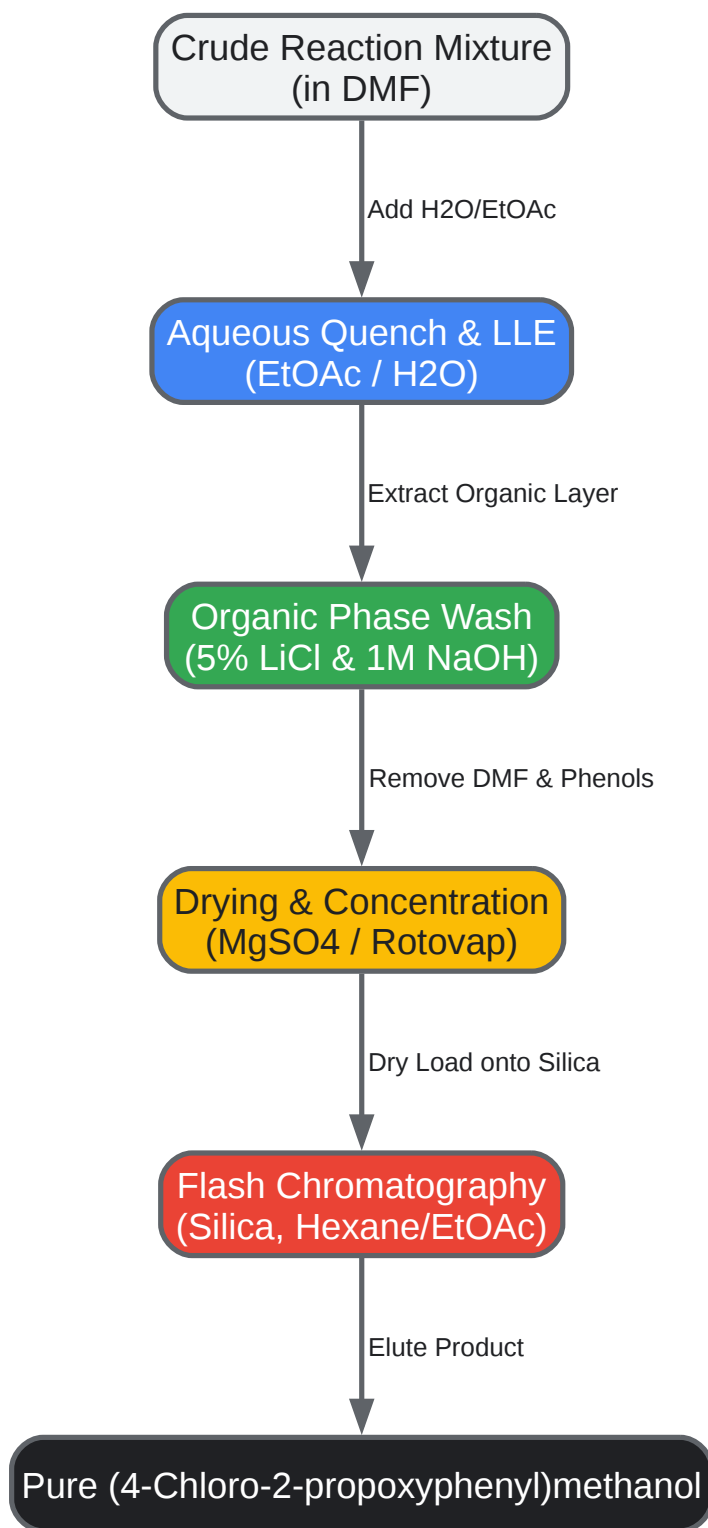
Crude Reaction Mixture
(in DMF)

Add H2O/EtOAc

Aqueous Quench & LLE
(EtOAc / H2O)

Extract Organic Layer

Organic Phase Wash
(5% LiCl & 1M NaOH)

Remove DMF & Phenols

Drying & Concentration
(MgSO4 / Rotovap)

Dry Load onto Silica

Flash Chromatography
(Silica, Hexane/EtOAc)

Elute Product

Pure (4-Chloro-2-propoxyphenyl)methanol